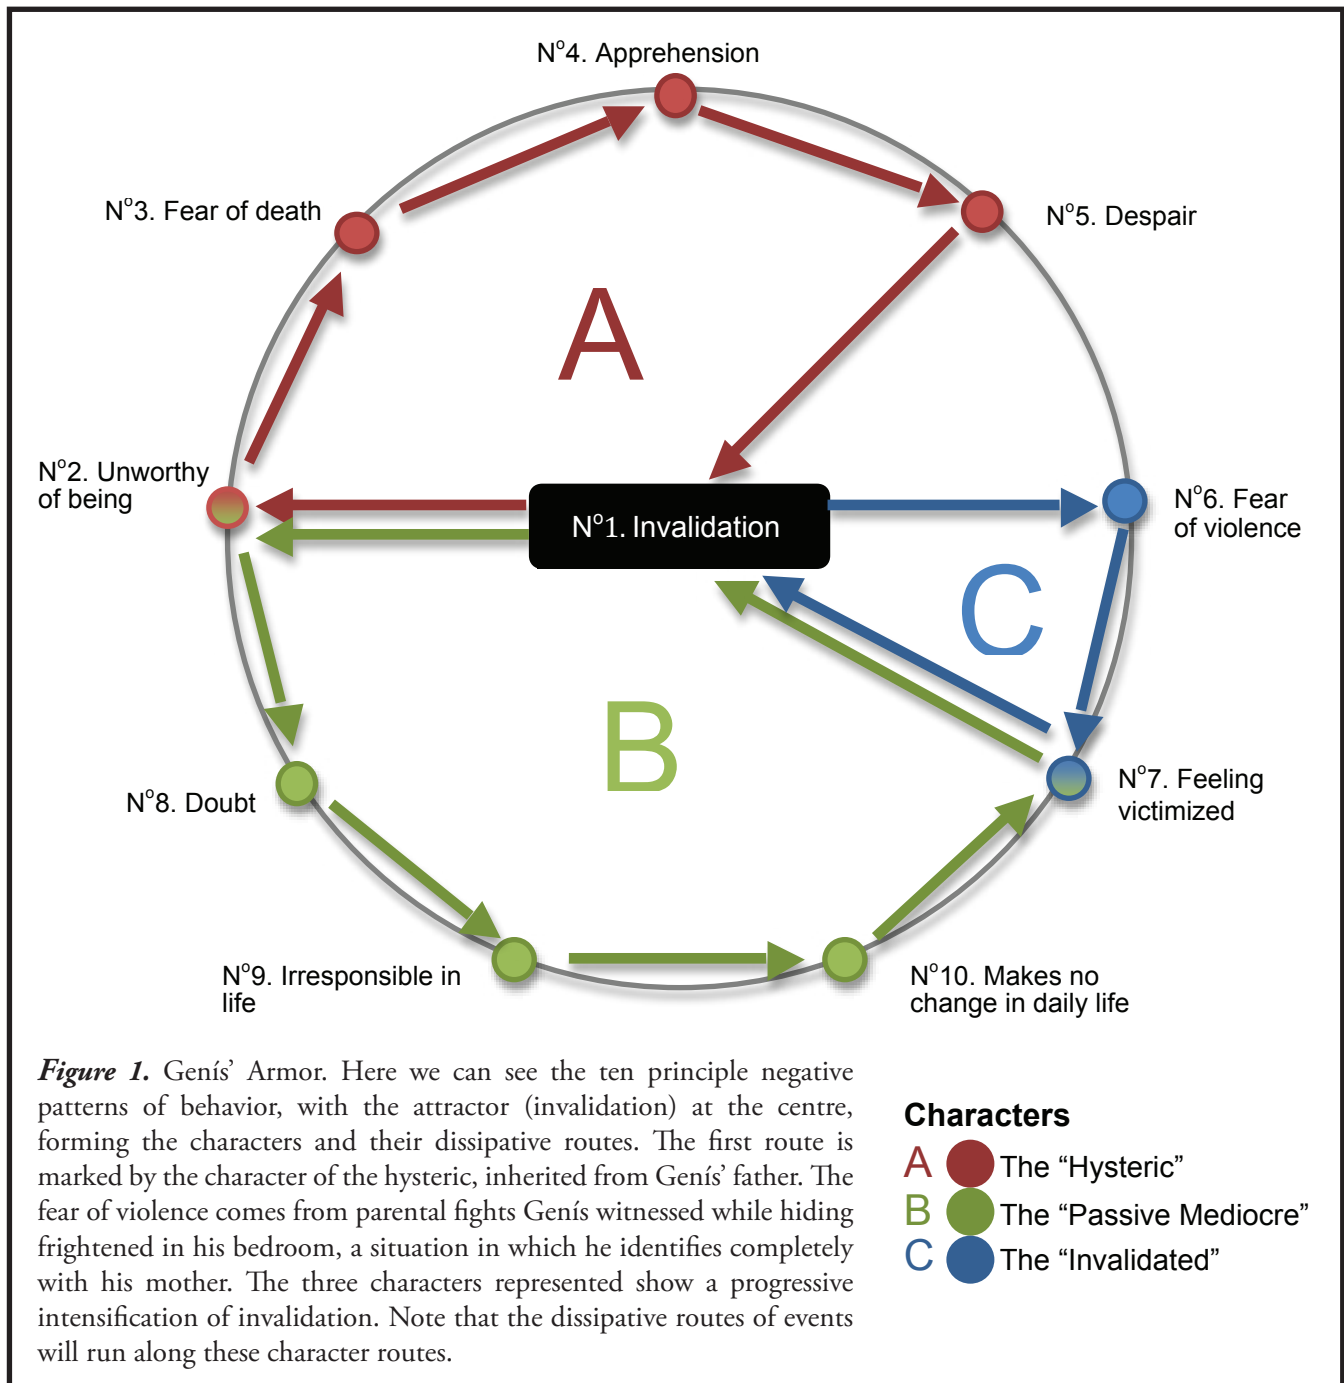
N°4. Apprehension

N°3. Fear of death

N°5. Despair

A

N°2. Unworthy of being

N°1. Invalidation

N°6. Fear of violence

C

B

N°7. Feeling victimized

N°8. Doubt

N°9. Irresponsible in life

N°10. Makes no change in daily life

*Figure 1.* Genís' Armor. Here we can see the ten principle negative patterns of behavior, with the attractor (invalidation) at the centre, forming the characters and their dissipative routes. The first route is marked by the character of the hysteric, inherited from Genís' father. The fear of violence comes from parental fights Genís witnessed while hiding frightened in his bedroom, a situation in which he identifies completely with his mother. The three characters represented show a progressive intensification of invalidation. Note that the dissipative routes of events will run along these character routes.

Characters
A The "Hysteric"
B The "Passive Mediocre"
C The "Invalidated"